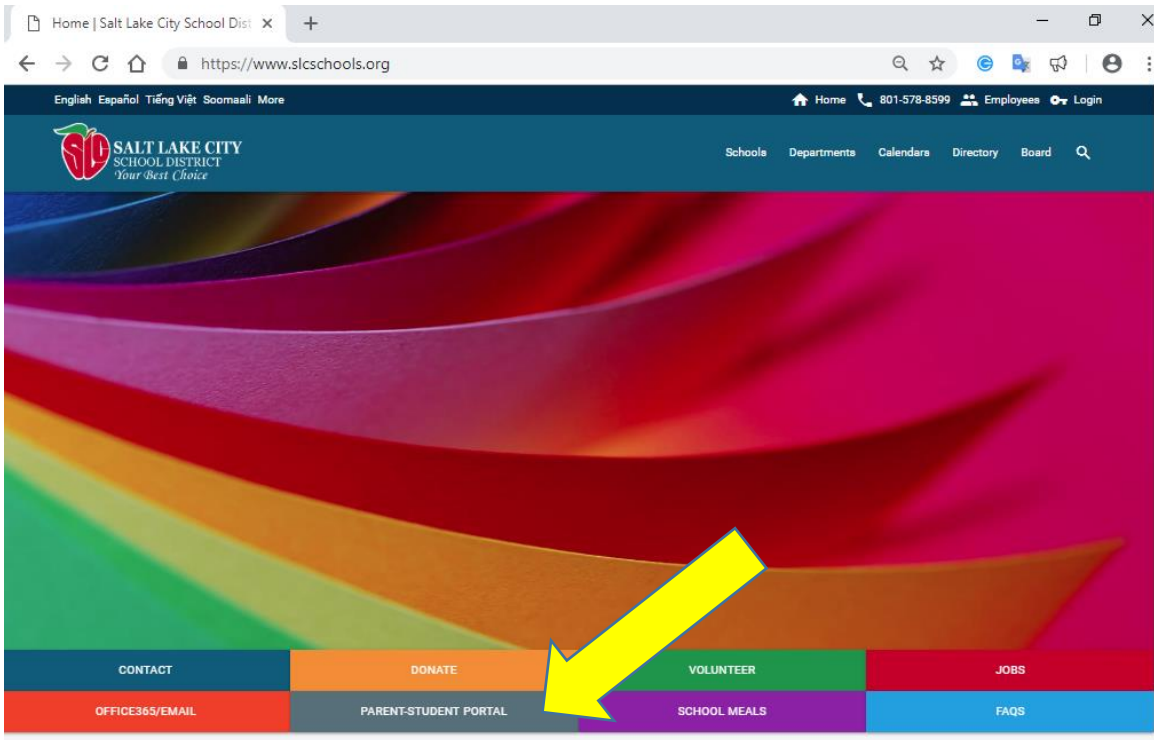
Home | Salt Lake City School Dist ×

https://www.slcschools.org

English Español Tiếng Việt Soomaali More

Home 801-578-8599 Employees Login

SLC SALT LAKE CITY SCHOOL DISTRICT Your Best Choice

Schools Departments Calendars Directory Board

CONTACT
DONATE
VOLUNTEER
JOBS
OFFICE365/EMAIL
PARENT-STUDENT PORTAL
SCHOOL MEALS
FAQS